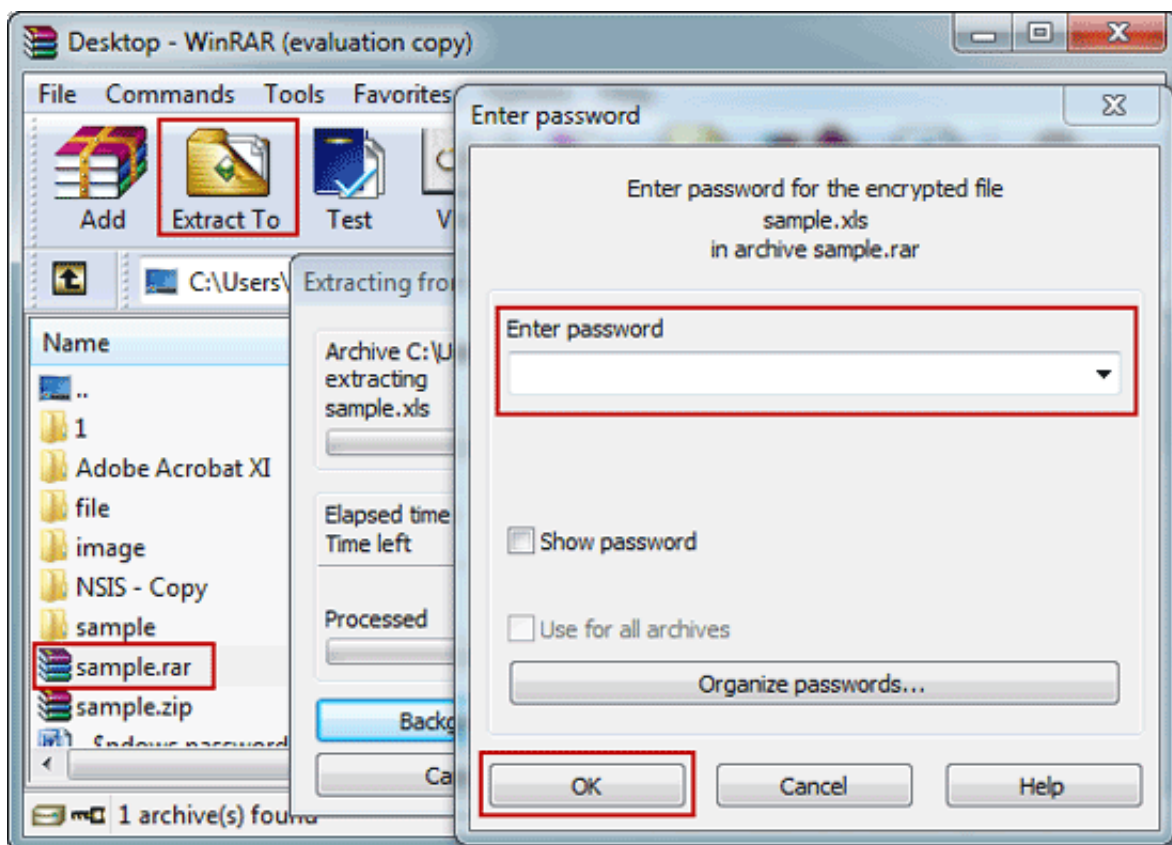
Desktop - WinRAR (evaluation copy)

File Commands Tools Favorites

Add Extract To Test V

C:\Users\

Name
..
1
Adobe Acrobat XI
file
image
NSIS - Copy
sample
sample.rar
sample.zip
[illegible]

1 archive(s) found

Extracting fro

Archive C:\U
extracting
sample.xls

Elapsed time
Time left

Processed

Backg

Ca

Enter password

Enter password for the encrypted file
sample.xls
in archive sample.rar

Enter password

Show password

Use for all archives

Organize passwords...

OK Cancel Help